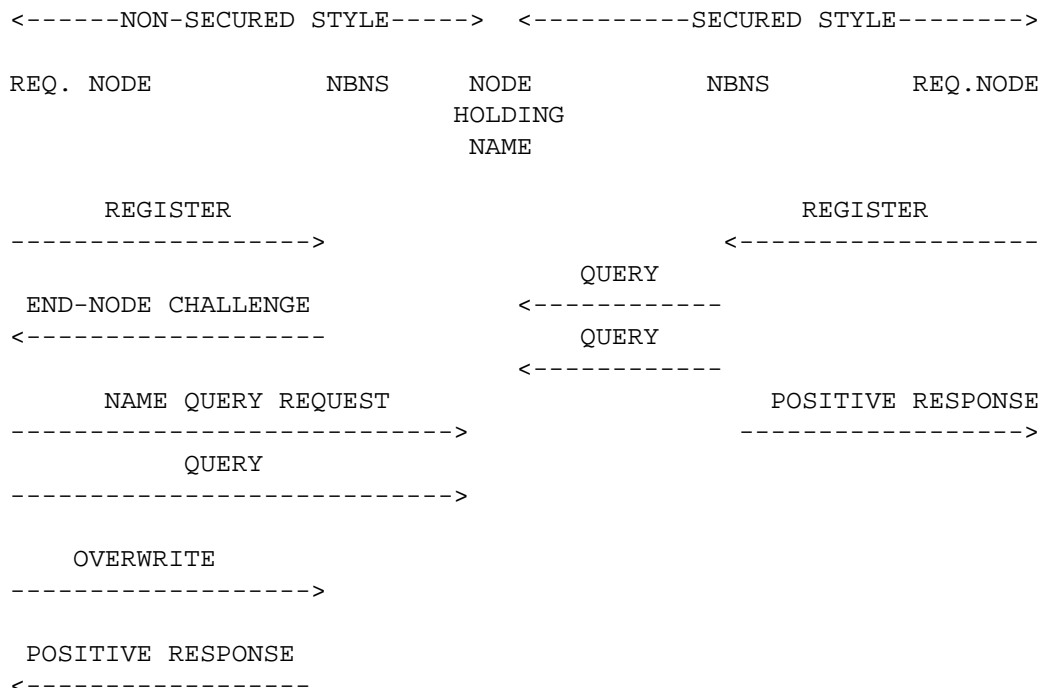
<------NON-SECURED STYLE-----> <----------SECURED STYLE-------->

REQ. NODE NBNS NODE HOLDING NAME NBNS REQ.NODE

REGISTER
------------------->

REGISTER
<-------------------

QUERY
<------------

END-NODE CHALLENGE
<-------------------

QUERY
<------------

NAME QUERY REQUEST
---------------------------->

POSITIVE RESPONSE
------------------>

QUERY
---------------------------->

OVERWRITE
------------------->

POSITIVE RESPONSE
<------------------